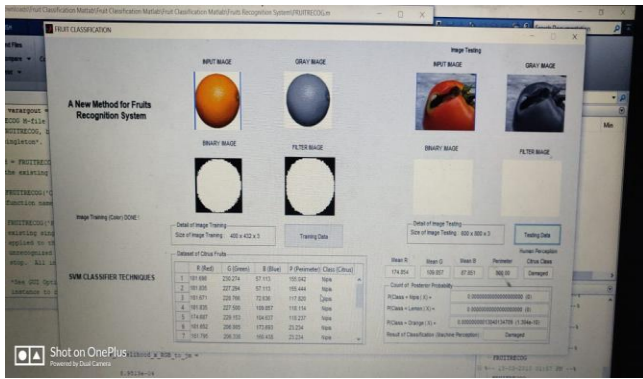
Windows\Fruit Classification Matlab\Fruit Classification Matlab\Fruits Recognition System\FRUITRECOG.m

FRUIT CLASSIFICATION

A New Method for Fruits Recognition System

INPUT IMAGE

GRAY IMAGE

BINARY IMAGE

FILTER IMAGE

Image Training (Color) DONE !

Detail of Image Training

Size of Image Training : 400 x 402 x 3

Training Data

SVM CLASSIFIER TECHNIQUES

Dataset of Citrus Fruits

| | R (Red) | G (Green) | B (Blue) | P (Perimeter) | Class (Citrus) |
|---|---|---|---|---|---|
| 1 | 181.698 | 230.274 | 97.113 | 165.642 | Nipis |
| 2 | 181.835 | 227.294 | 97.113 | 155.444 | Nipis |
| 3 | 181.671 | 229.788 | 72.636 | 117.820 | Nipis |
| 4 | 181.835 | 227.590 | 109.057 | 118.114 | Nipis |
| 5 | 174.867 | 229.153 | 104.037 | 118.237 | Nipis |
| 6 | 181.852 | 208.993 | 173.683 | 23.234 | Nipis |
| 7 | 181.795 | 206.330 | 160.408 | 23.234 | Nipis |

Image Testing

INPUT IMAGE

GRAY IMAGE

BINARY IMAGE

FILTER IMAGE

Detail of Image Testing

Size of Image Testing : 600 x 800 x 3

Testing Data

Human Perception

| Mean R | Mean G | Mean B | Perimeter | Citrus Class |
|---|---|---|---|---|
| 174.854 | 109.057 | 87.551 | 568.00 | Damaged |

Count of Posterior Probability

P(Class = Nipis | X) = 0.0000000000000 (0)

P(Class = Lemon | X) = 0.0000000000000 (0)

P(Class = Orange | X) = 0.000000000133431347E (1.3544e-10)

Result of Classification (Machine Perception) : Damaged

Min

FRUITRECOG

Shot on OnePlus
Powered by Dual Camera